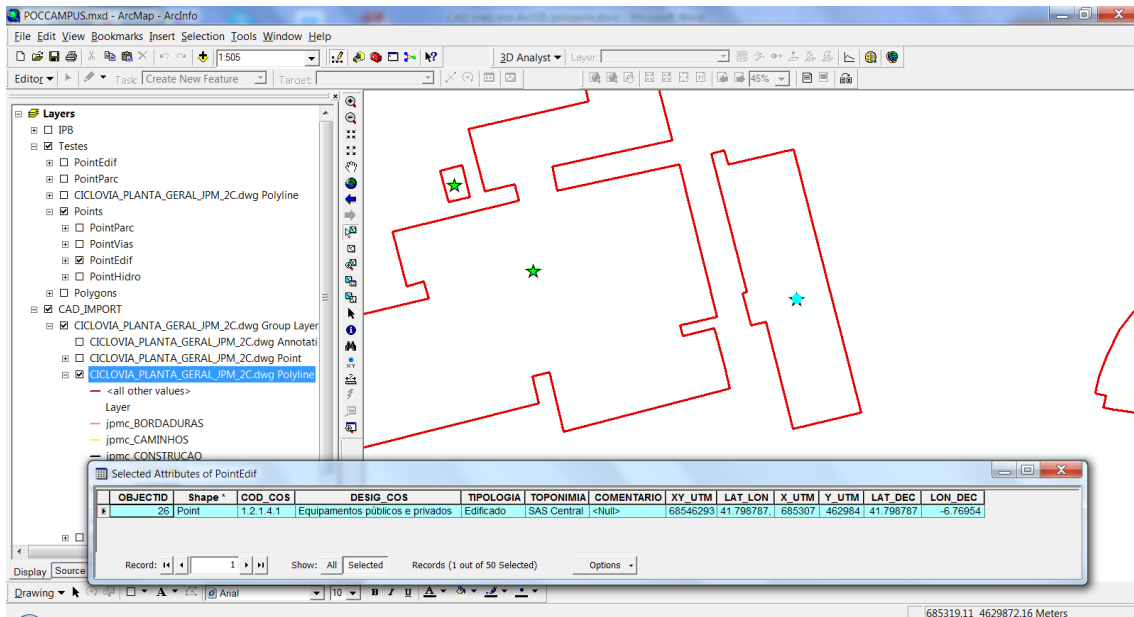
POCCAMPUS.mxd - ArcMap - ArcInfo

File Edit View Bookmarks Insert Selection Tools Window Help

1:505

3D Analyst ▾ Layer:

Editor ▾ Task: Create New Feature Target:

45%

Layers
IPB
Testes
PointEdif
PointParc
CICLOVIA_PLANTA_GERAL_JPM_2C.dwg Polyline
Points
PointParc
PointVias
PointEdif
PointHidro
Polygons
CAD_IMPORT
CICLOVIA_PLANTA_GERAL_JPM_2C.dwg Group Layer
CICLOVIA_PLANTA_GERAL_JPM_2C.dwg Annotati
CICLOVIA_PLANTA_GERAL_JPM_2C.dwg Point
CICLOVIA_PLANTA_GERAL_JPM_2C.dwg Polyline
<all other values>
Layer
jpmc_BORDADURAS
jpmc_CAMINHOS
jpmc_CONSTRUCAO

Display Source

Selected Attributes of PointEdif

| OBJECTID | Shape * | COD_COS | DESIG_COS | TIPOLOGIA | TOPONIMIA | COMENTARIO | XY_UTM | LAT_LON | X_UTM | Y_UTM | LAT_DEC | LON_DEC |
|---|---|---|---|---|---|---|---|---|---|---|---|---|
| 26 | Point | 1.2.1.4.1 | Equipamentos públicos e privados | Edificado | SAS Central | <Null> | 68546293 | 41.798787, | 685307 | 462984 | 41.798787 | -6.76954 |

Record: 1 Show: All Selected Records (1 out of 50 Selected) Options

Drawing ▾ Arial 10 B I U A

685319.11 4629872.16 Meters